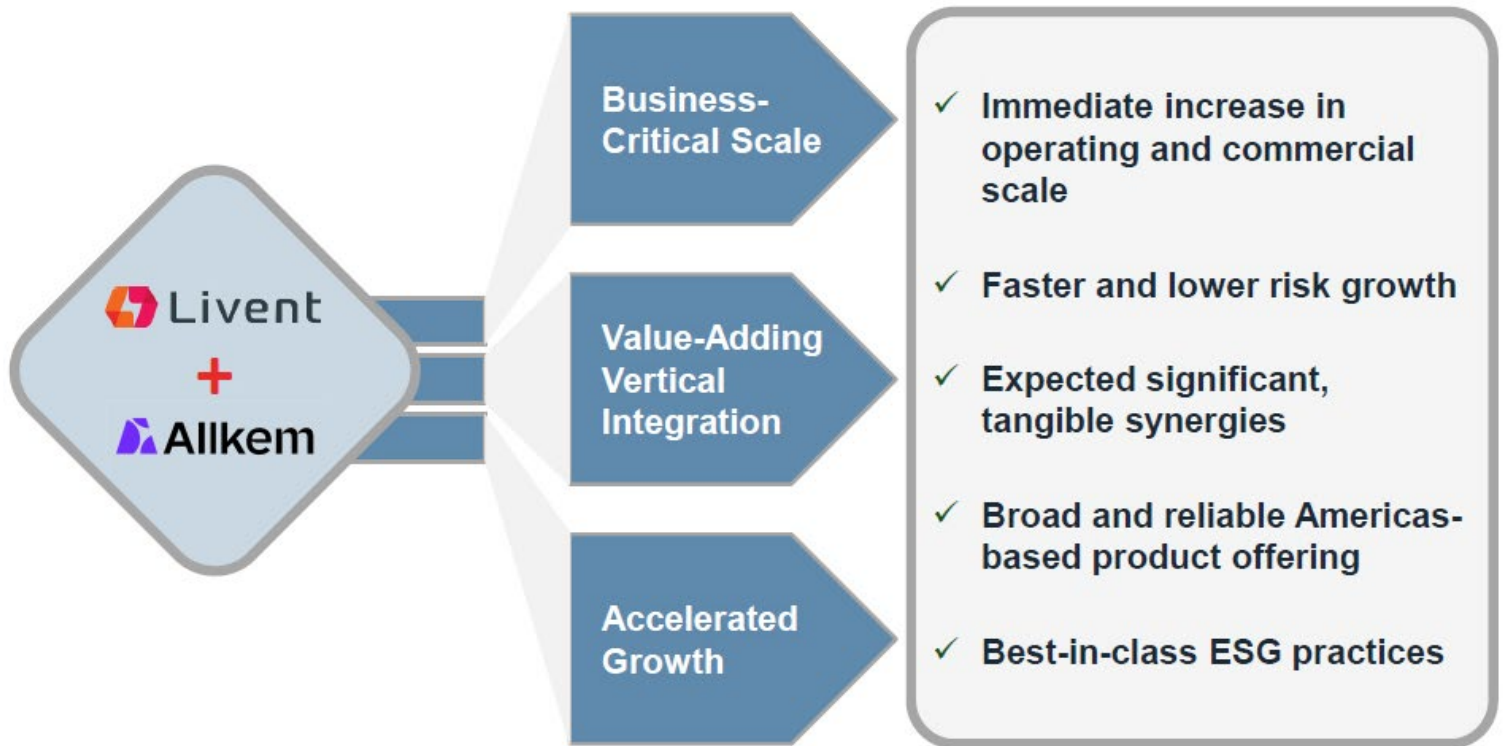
Livent
+
Allkem

Business-Critical Scale

Value-Adding Vertical Integration

Accelerated Growth

✓ Immediate increase in operating and commercial scale

✓ Faster and lower risk growth

✓ Expected significant, tangible synergies

✓ Broad and reliable Americas-based product offering

✓ Best-in-class ESG practices